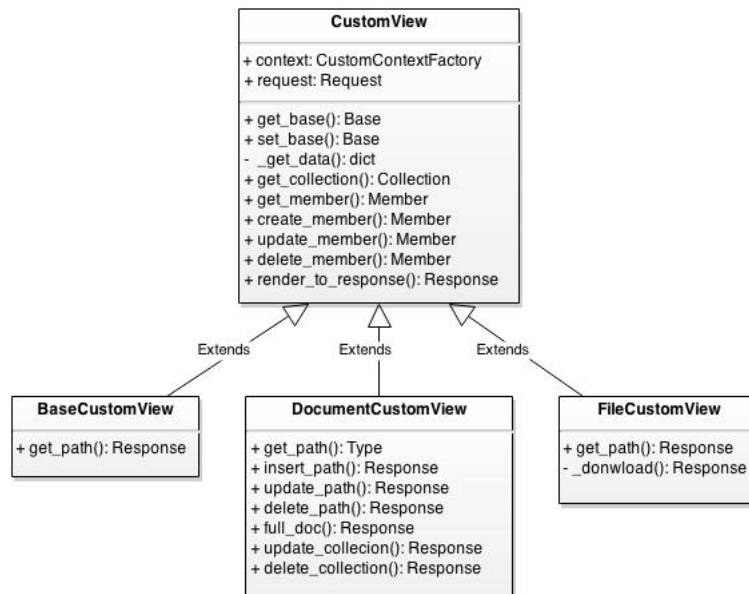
CustomView

+ context: CustomContextFactory
+ request: Request

+ get_base(): Base
+ set_base(): Base
- _get_data(): dict
+ get_collection(): Collection
+ get_member(): Member
+ create_member(): Member
+ update_member(): Member
+ delete_member(): Member
+ render_to_response(): Response

Extends

Extends

Extends

BaseCustomView

+ get_path(): Response

DocumentCustomView

+ get_path(): Type
+ insert_path(): Response
+ update_path(): Response
+ delete_path(): Response
+ full_doc(): Response
+ update_collecion(): Response
+ delete_collection(): Response

FileCustomView

+ get_path(): Response
- _donwload(): Response